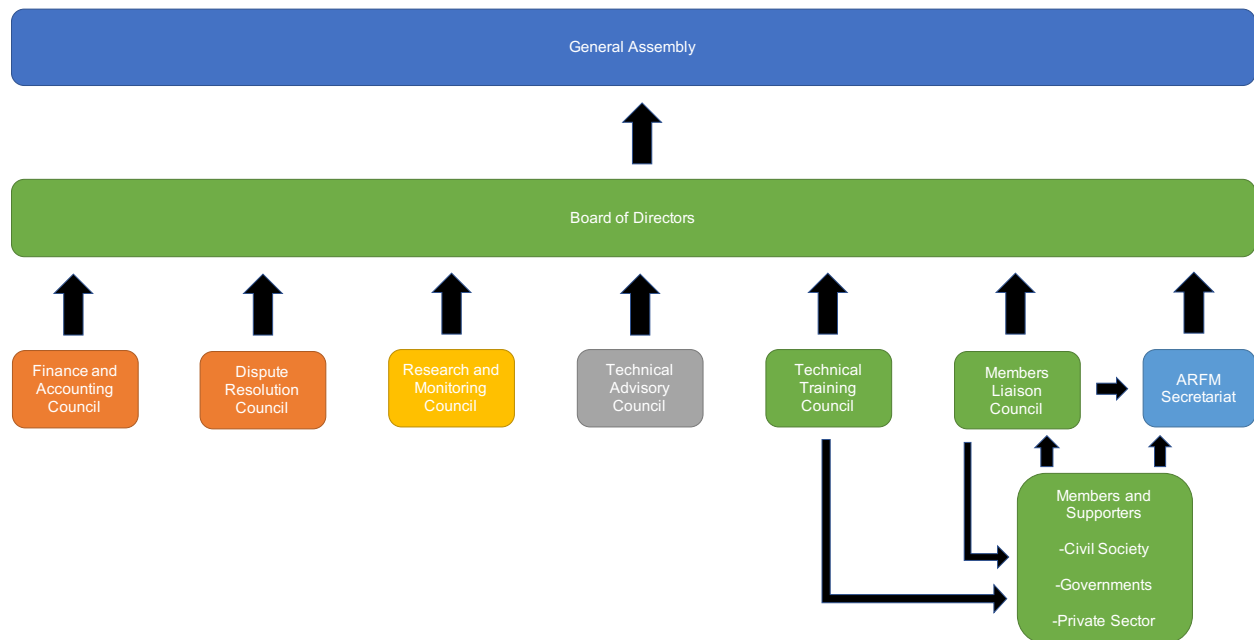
General Assembly

Board of Directors

Finance and Accounting Council

Dispute Resolution Council

Research and Monitoring Council

Technical Advisory Council

Technical Training Council

Members Liaison Council

ARFM Secretariat

Members and Supporters

-Civil Society

-Governments

-Private Sector